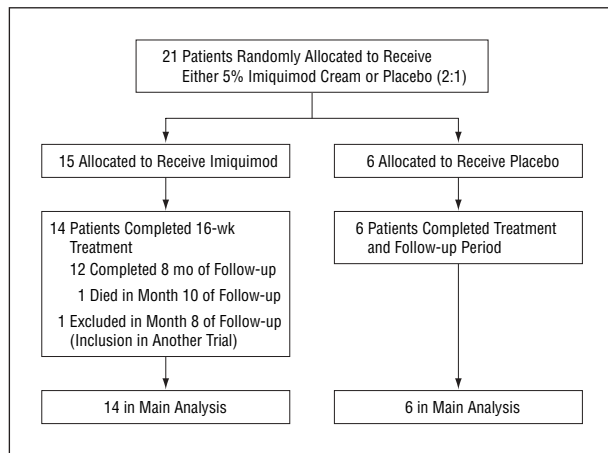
21 Patients Randomly Allocated to Receive Either 5% Imiquimod Cream or Placebo (2:1)

15 Allocated to Receive Imiquimod

6 Allocated to Receive Placebo

14 Patients Completed 16-wk Treatment
12 Completed 8 mo of Follow-up
1 Died in Month 10 of Follow-up
1 Excluded in Month 8 of Follow-up (Inclusion in Another Trial)

6 Patients Completed Treatment and Follow-up Period

14 in Main Analysis

6 in Main Analysis